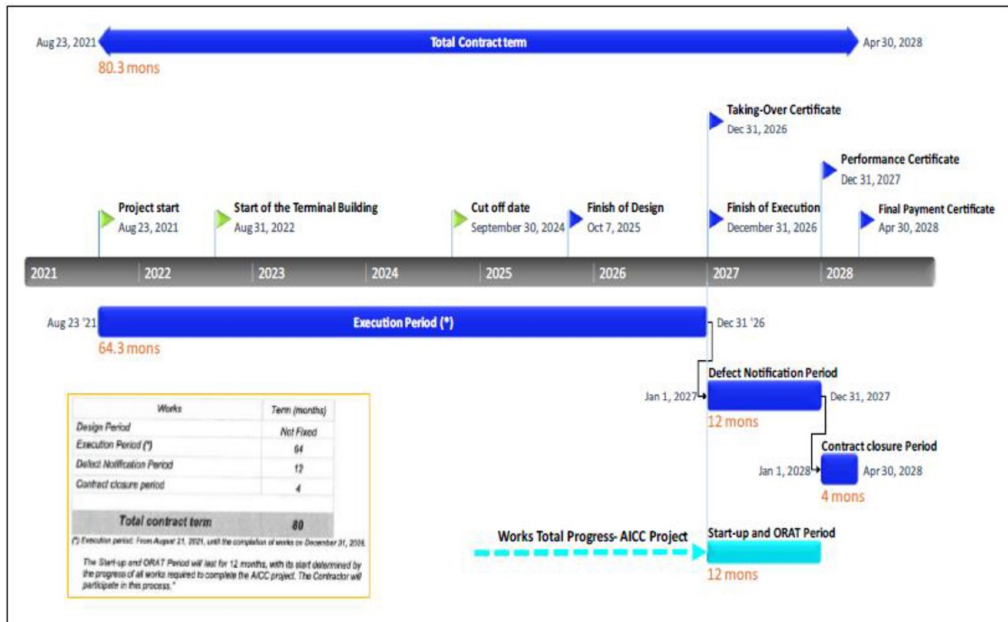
Aug 23, 2021 Total Contract term Apr 30, 2028

80.3 mons

Taking-Over Certificate
Dec 31, 2026

Performance Certificate
Dec 31, 2027

Project start
Aug 23, 2021

Start of the Terminal Building
Aug 31, 2022

Cut off date
September 30, 2024

Finish of Design
Oct 7, 2025

Finish of Execution
December 31, 2026

Final Payment Certificate
Apr 30, 2028

2021 2022 2023 2024 2025 2026 2027 2028

Aug 23 '21 Execution Period (*) Dec 31 '26

64.3 mons

Jan 1, 2027 Defect Notification Period Dec 31, 2027

12 mons

Jan 1, 2028 Contract closure Period Apr 30, 2028

4 mons

| Works | Term (months) |
|---|---|
| Design Period | Not Fixed |
| Execution Period (*) | 64 |
| Defect Notification Period | 12 |
| Contract closure period | 4 |
| Total contract term | 80 |

(*) Execution period: From August 21, 2021, until the completion of works on December 31, 2026.

The Start-up and ORAT Period will last for 12 months, with its start determined by the progress of all works required to complete the AICC project. The Contractor will participate in this process.*

Works Total Progress- AICC Project

Start-up and ORAT Period

12 mons